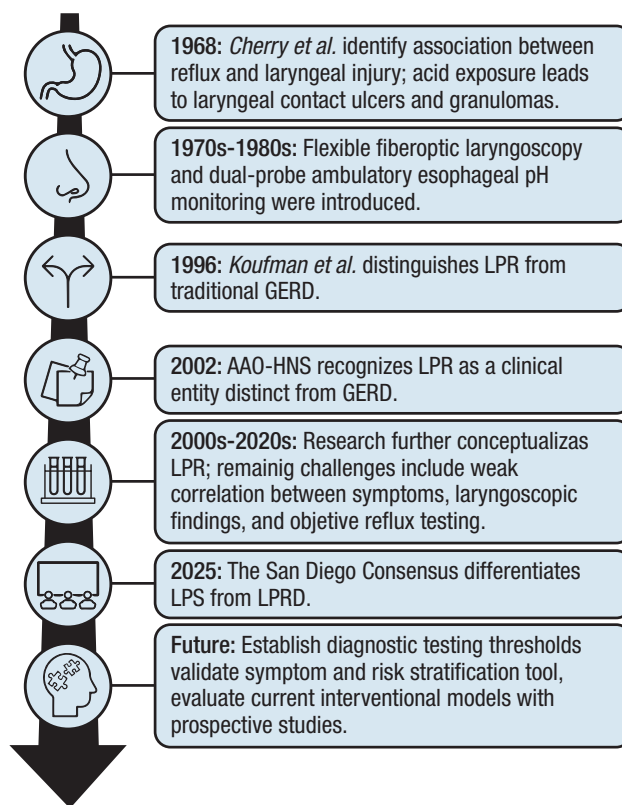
1968: *Cherry et al.* identify association between reflux and laryngeal injury; acid exposure leads to laryngeal contact ulcers and granulomas.

1970s-1980s: Flexible fiberoptic laryngoscopy and dual-probe ambulatory esophageal pH monitoring were introduced.

1996: *Koufman et al.* distinguishes LPR from traditional GERD.

2002: AAO-HNS recognizes LPR as a clinical entity distinct from GERD.

2000s-2020s: Research further conceptualizas LPR; remainig challenges include weak correlation between symptoms, laryngoscopic findings, and objetive reflux testing.

2025: The San Diego Consensus differentiates LPS from LPRD.

Future: Establish diagnostic testing thresholds validate symptom and risk stratification tool, evaluate current interventional models with prospective studies.